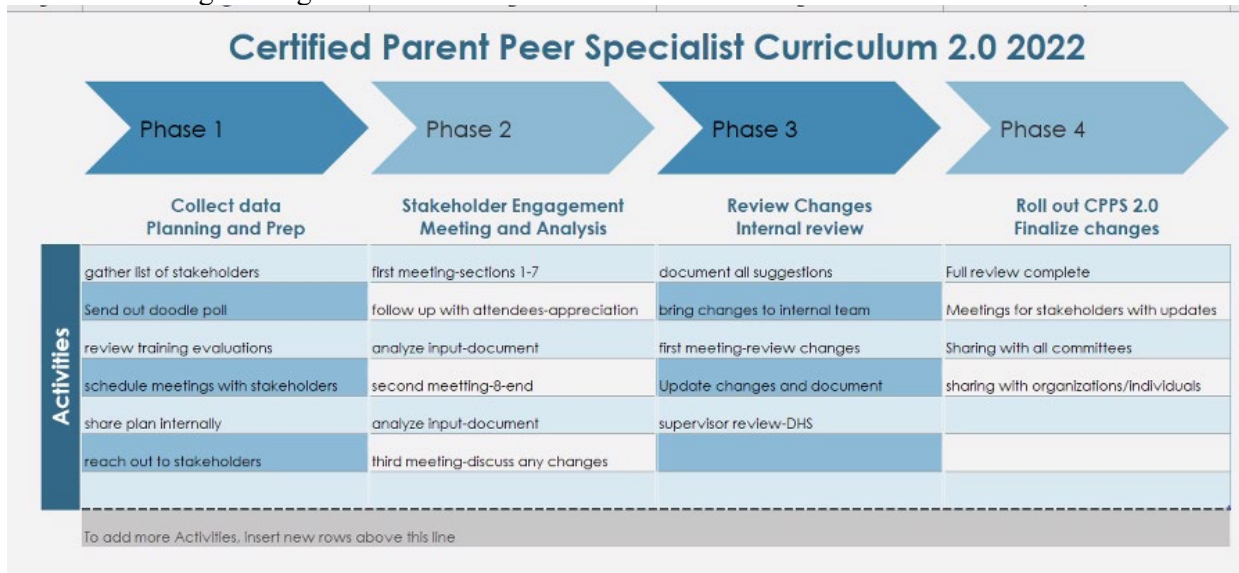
Certified Parent Peer Specialist Curriculum 2.0 2022

Phase 1 | Phase 2 | Phase 3 | Phase 4

| | Collect data Planning and Prep | Stakeholder Engagement Meeting and Analysis | Review Changes Internal review | Roll out CPPS 2.0 Finalize changes |
|---|---|---|---|---|
| Activities | gather list of stakeholders | first meeting-sections 1-7 | document all suggestions | Full review complete |
| | Send out doodle poll | follow up with attendees-appreciation | bring changes to internal team | Meetings for stakeholders with updates |
| | review training evaluations | analyze input-document | first meeting-review changes | Sharing with all committees |
| | schedule meetings with stakeholders | second meetting-8-end | Update changes and document | sharing with organizations/individuals |
| | share plan internally | analyze input-document | supervisor review-DHS | |
| | reach out to stakeholders | third meeting-discuss any changes | | |

To add more Activities, insert new rows above this line